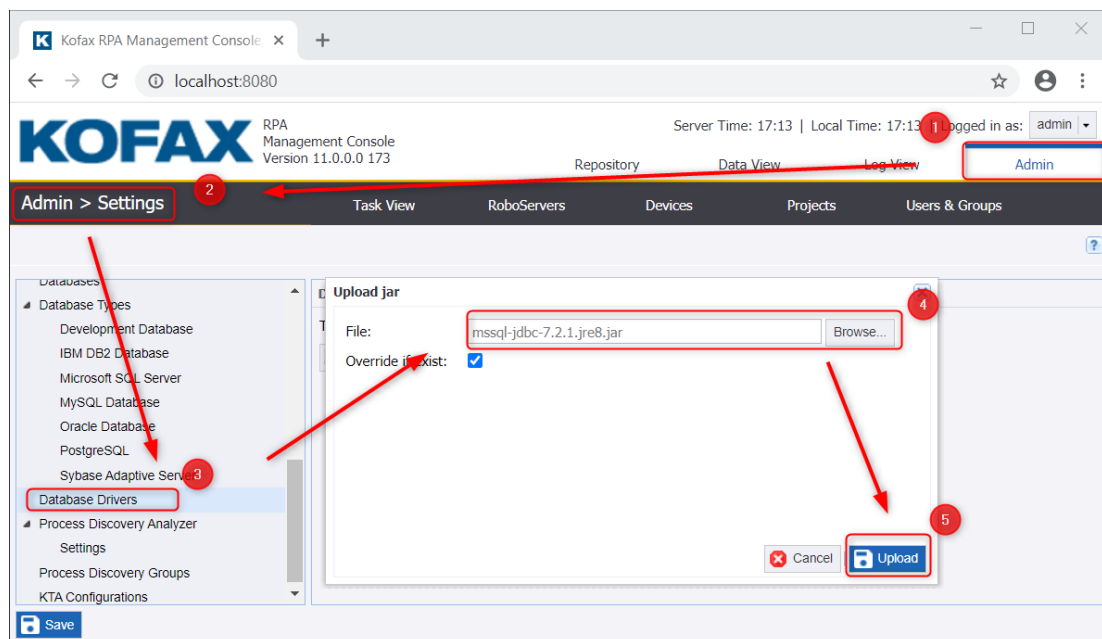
Kofax RPA Management Console ×
+
localhost:8080

KOFAX
RPA
Management Console
Version 11.0.0.0 173

Server Time: 17:13 | Local Time: 17:13 | Logged in as: admin

Repository
Data View
Log View
Admin

Admin > Settings
Task View
RoboServers
Devices
Projects
Users & Groups

Databases
Database Types
Development Database
IBM DB2 Database
Microsoft SQL Server
MySQL Database
Oracle Database
PostgreSQL
Sybase Adaptive Server
Database Drivers
Process Discovery Analyzer
Settings
Process Discovery Groups
KTA Configurations

Save

Upload jar
File: mssql-jdbc-7.2.1.jre8.jar Browse...
Override if exist:

Cancel
Upload

1
2
3
4
5